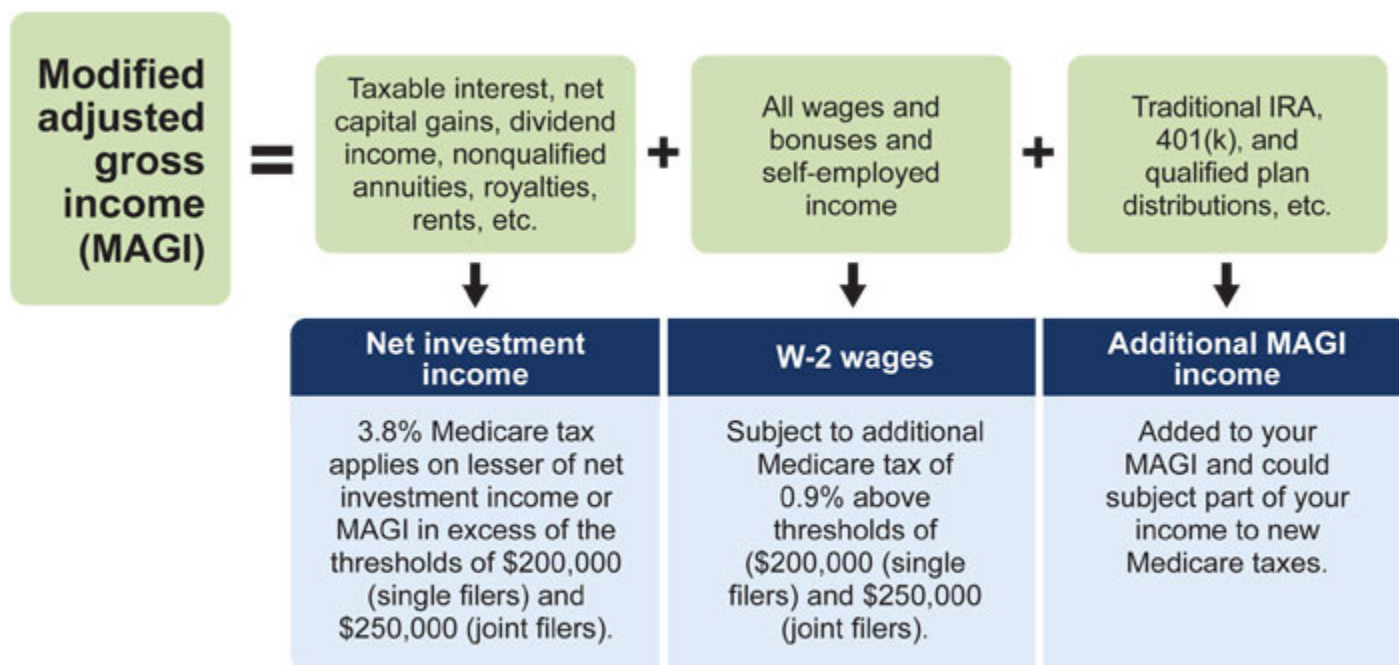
Modified adjusted gross income (MAGI)

=

Taxable interest, net capital gains, dividend income, nonqualified annuities, royalties, rents, etc.

+

All wages and bonuses and self-employed income

+

Traditional IRA, 401(k), and qualified plan distributions, etc.

Net investment income

3.8% Medicare tax applies on lesser of net investment income or MAGI in excess of the thresholds of \$200,000 (single filers) and \$250,000 (joint filers).

W-2 wages

Subject to additional Medicare tax of 0.9% above thresholds of (\$200,000 (single filers) and \$250,000 (joint filers).

Additional MAGI income

Added to your MAGI and could subject part of your income to new Medicare taxes.